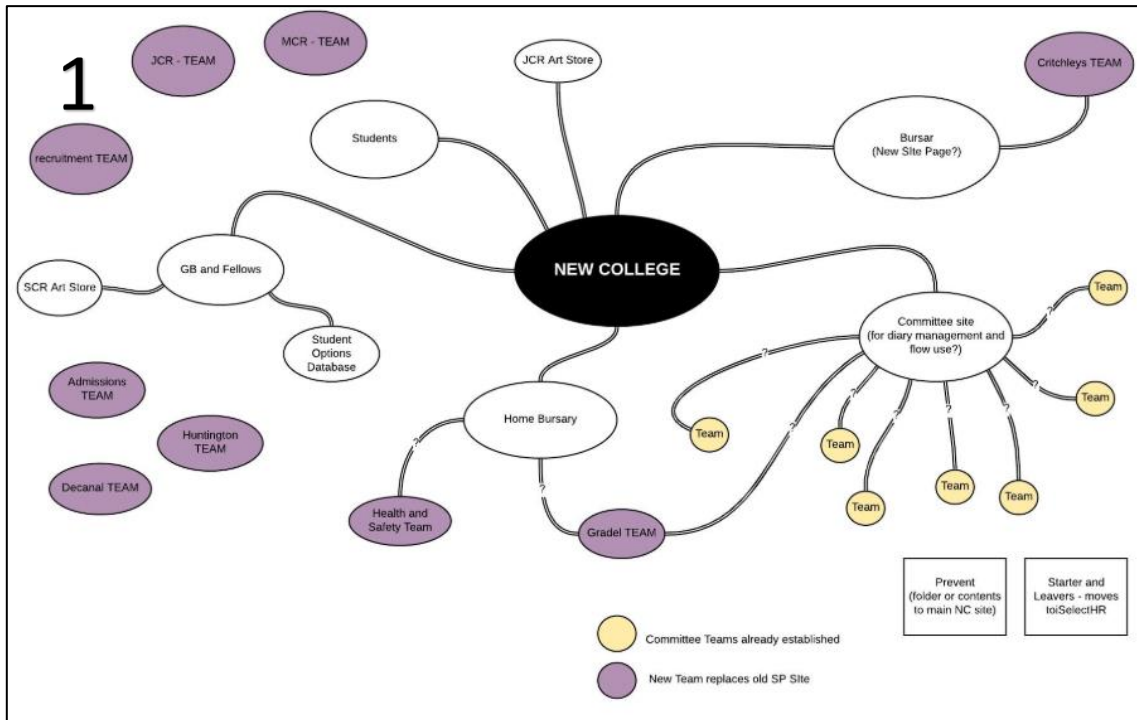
1

JCR - TEAM

MCR - TEAM

JCR Art Store

Critchleys TEAM

recruitment TEAM

Students

Bursar
(New Site Page?)

NEW COLLEGE

GB and Fellows

SCR Art Store

Student Options Database

Committee site
(for diary management and flow use?)

Team

Team

Team

Team

Team

Team

Team

Team

Admissions TEAM

Huntington TEAM

Decanal TEAM

Home Bursary

Health and Safety Team

Gradel TEAM

?

?

?

?

?

?

?

?

?

Prevent
(folder or contents to main NC site)

Starter and Leavers - moves toiSelectHR

Committee Teams already established

New Team replaces old SP SIte